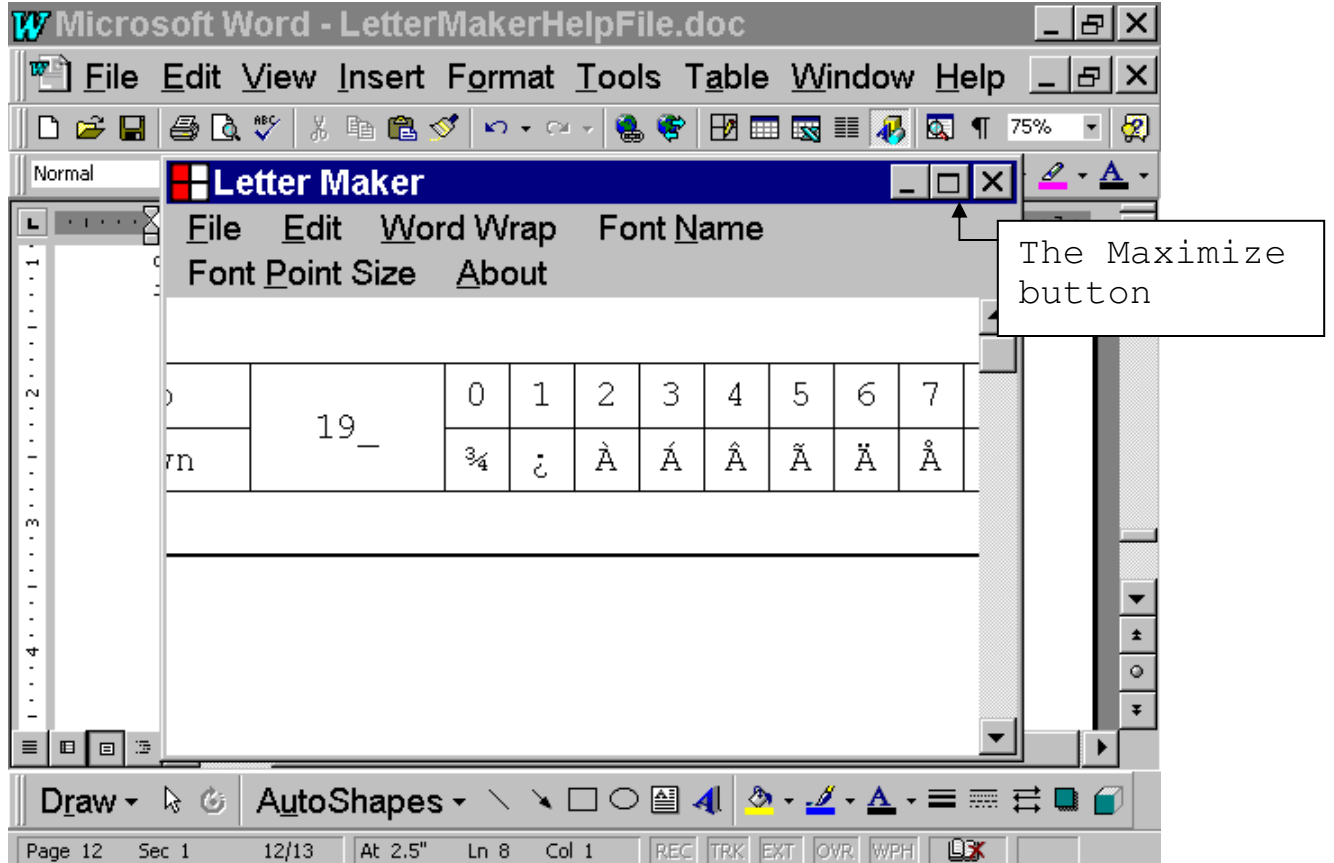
Microsoft Word - LetterMakerHelpFile.doc

File Edit View Insert Format Tools Table Window Help

75%

Normal

Letter Maker

File Edit Word Wrap Font Name
Font Point Size About

The Maximize button

| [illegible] | 19_ | 0 | 1 | 2 | 3 | 4 | 5 | 6 | 7 |
|---|---|---|---|---|---|---|---|---|---|
| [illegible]n | | ¾ | ¿ | À | Á | Â | Ã | Ä | Å |

Draw AutoShapes

Page 12 Sec 1 12/13 At 2.5" Ln 8 Col 1 REC TRK EXT OVR WPH